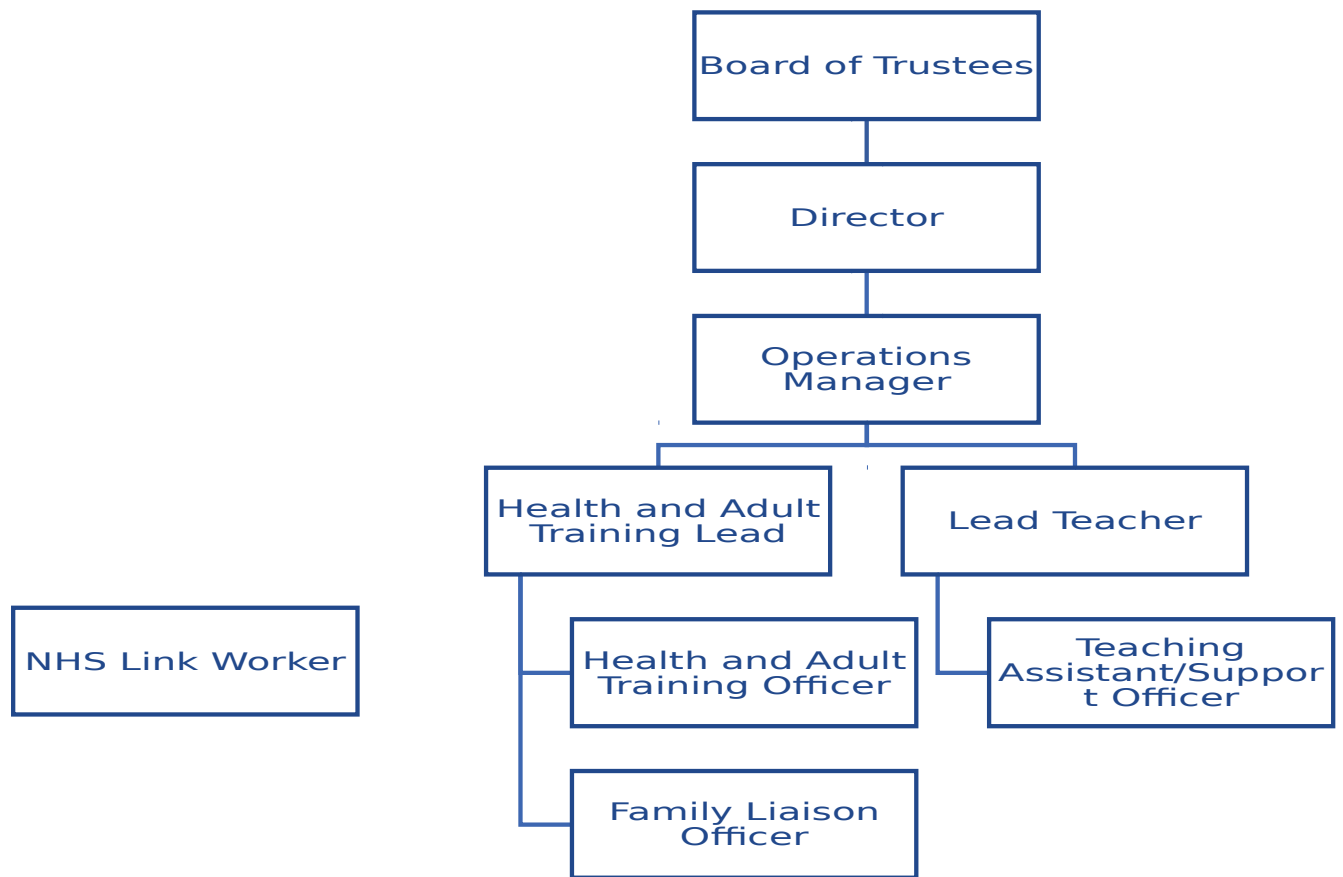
Board of Trustees

Director

Operations Manager

Health and Adult Training Lead

Lead Teacher

NHS Link Worker

Health and Adult Training Officer

Teaching Assistant/Suppor t Officer

Family Liaison Officer